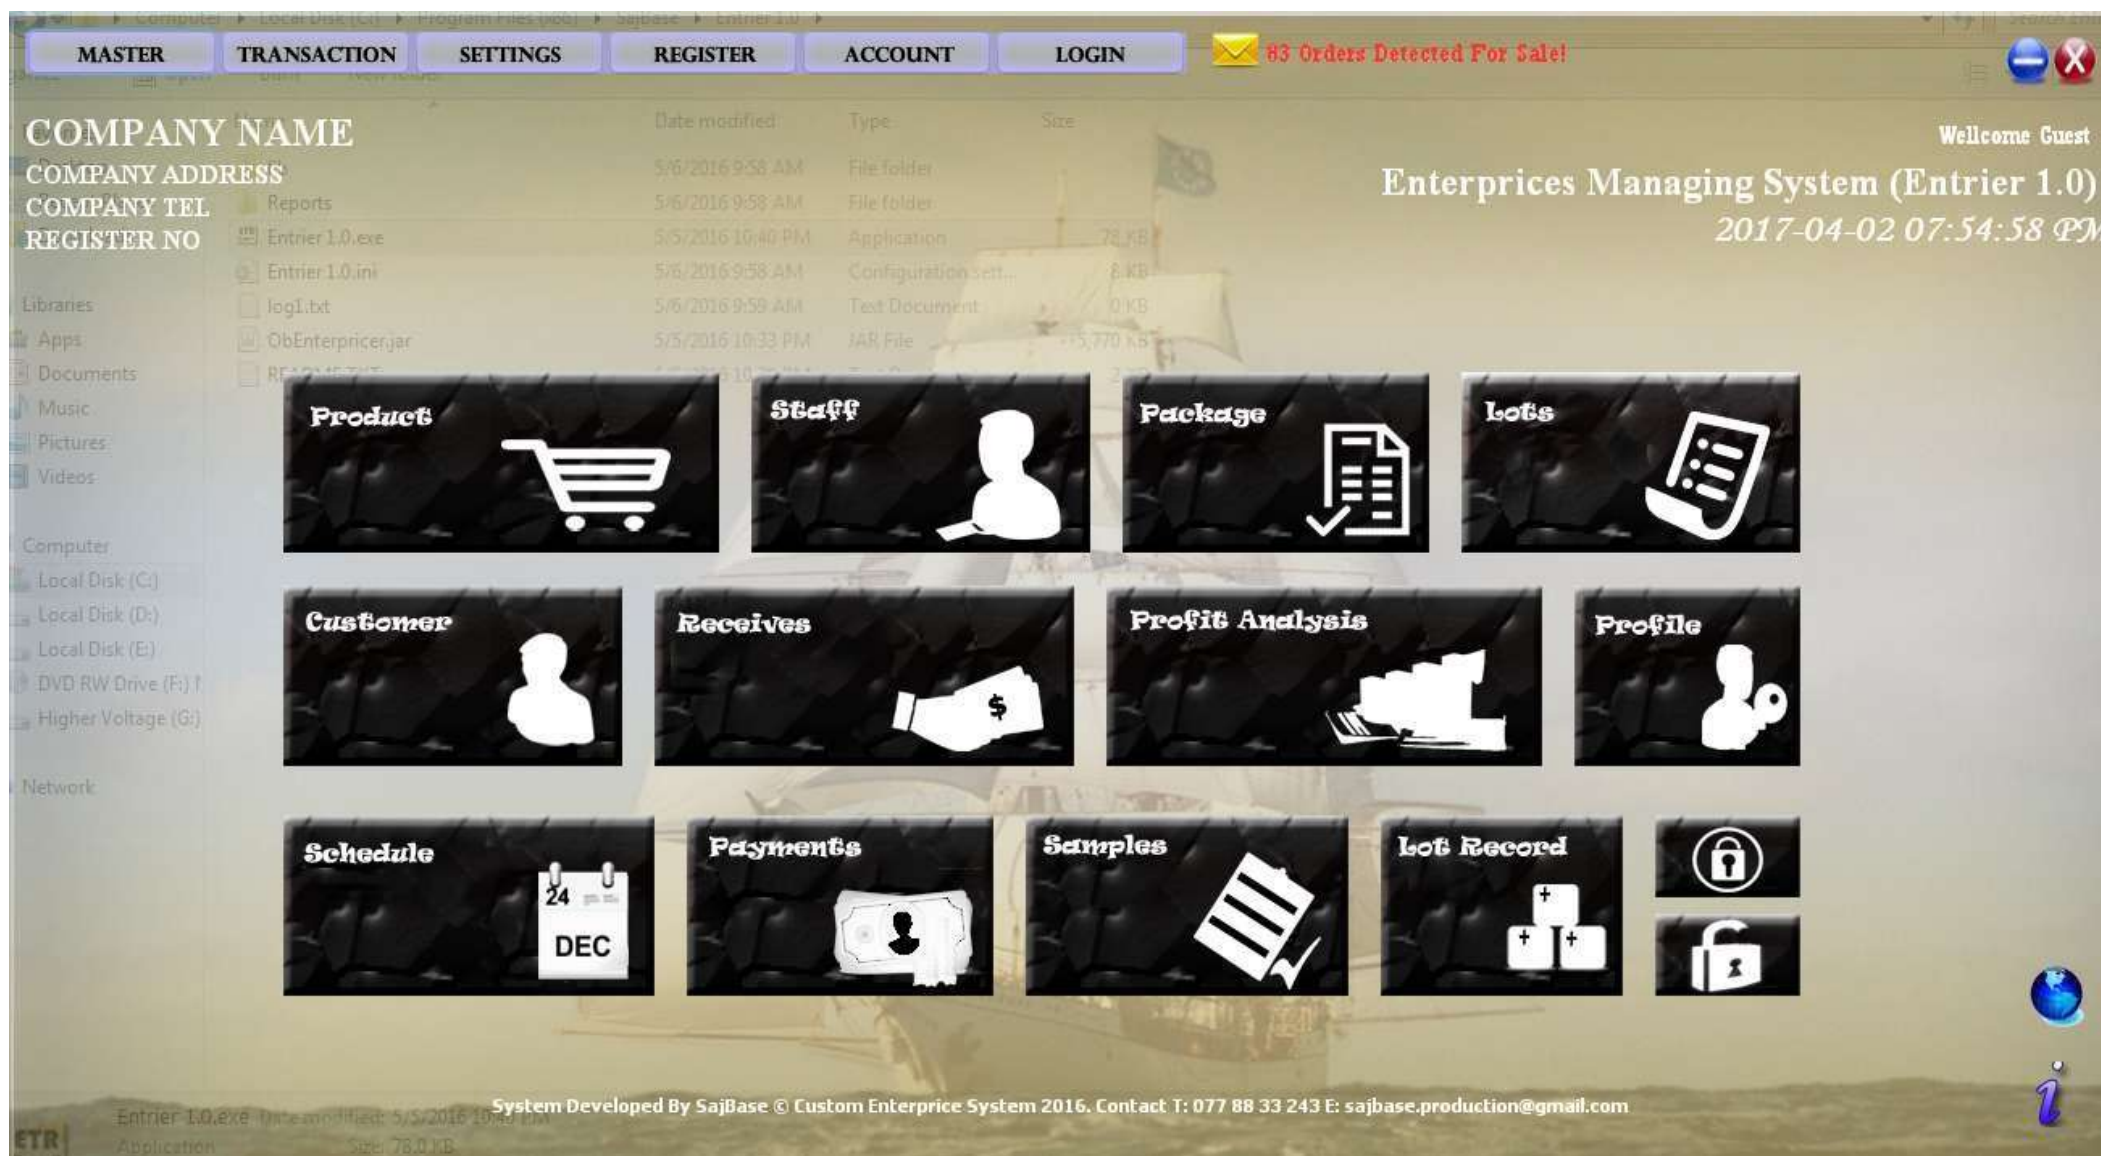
Computer ▸ Local Disk (C:) ▸ Program Files (x86) ▸ Sajbase ▸ Entrier 1.0 ▸

MASTER TRANSACTION SETTINGS REGISTER ACCOUNT LOGIN

83 Orders Detected For Sale!

COMPANY NAME
COMPANY ADDRESS
COMPANY TEL
REGISTER NO

Wellcome Guest
Enterprices Managing System (Entrier 1.0)
2017-04-02 07:54:58 PM

Date modified Type Size
5/6/2016 9:58 AM File folder
Reports 5/6/2016 9:58 AM File folder
Entrier 1.0.exe 5/5/2016 10:40 PM Application 78 KB
Entrier 1.0.ini 5/6/2016 9:58 AM Configuration sett... 8 KB
log1.txt 5/6/2016 9:59 AM Text Document 0 KB
ObEnterpricer.jar 5/5/2016 10:33 PM JAR File 15,770 KB
README.TXT

Libraries
Apps
Documents
Music
Pictures
Videos
Computer
Local Disk (C:)
Local Disk (D:)
Local Disk (E:)
DVD RW Drive (F:)
Higher Voltage (G:)
Network

Product
Staff
Package
Lots
Customer
Receives
$
Profit Analysis
Profile
Schedule
24
DEC
Payments
Samples
Lot Record

System Developed By SajBase © Custom Enterprice System 2016. Contact T: 077 88 33 243 E: sajbase.production@gmail.com

Entrier 1.0.exe Date modified: 5/5/2016 10:40 PM
Application Size: 78.0 KB
ETR